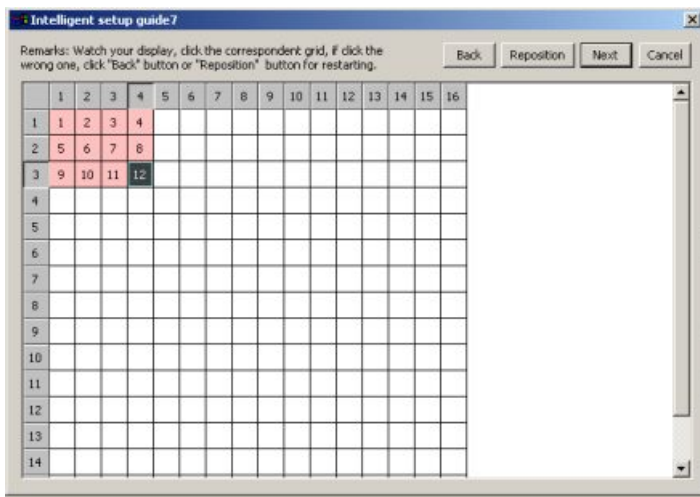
Intelligent setup guide7

Remarks: Watch your display, click the correspondent grid, if click the wrong one, click "Back" button or "Reposition" button for restarting.

Back | Reposition | Next | Cancel

| | 1 | 2 | 3 | 4 | 5 | 6 | 7 | 8 | 9 | 10 | 11 | 12 | 13 | 14 | 15 | 16 |
|---|---|---|---|---|---|---|---|---|---|---|---|---|---|---|---|---|
| 1 | 1 | 2 | 3 | 4 | | | | | | | | | | | | |
| 2 | 5 | 6 | 7 | 8 | | | | | | | | | | | | |
| 3 | 9 | 10 | 11 | 12 | | | | | | | | | | | | |
| 4 | | | | | | | | | | | | | | | | |
| 5 | | | | | | | | | | | | | | | | |
| 6 | | | | | | | | | | | | | | | | |
| 7 | | | | | | | | | | | | | | | | |
| 8 | | | | | | | | | | | | | | | | |
| 9 | | | | | | | | | | | | | | | | |
| 10 | | | | | | | | | | | | | | | | |
| 11 | | | | | | | | | | | | | | | | |
| 12 | | | | | | | | | | | | | | | | |
| 13 | | | | | | | | | | | | | | | | |
| 14 | | | | | | | | | | | | | | | | |